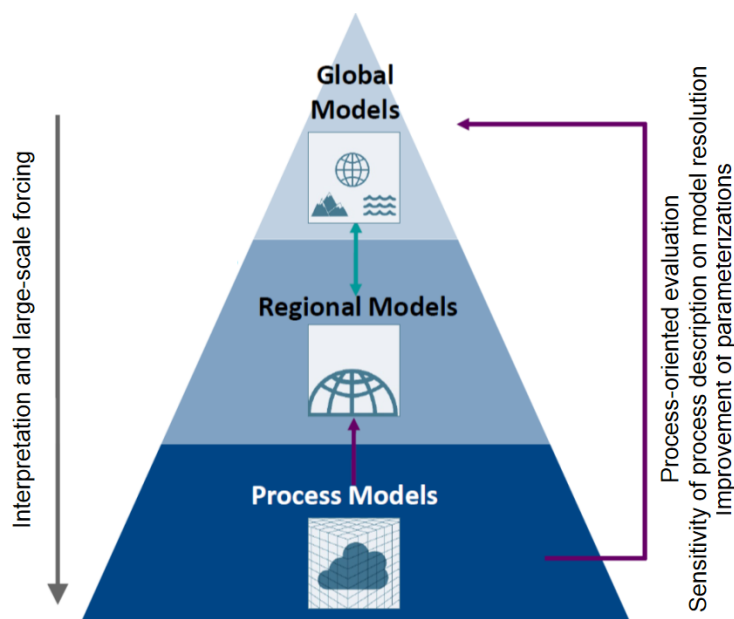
Interpretation and large-scale forcing

Global Models

Regional Models

Process Models

Process-oriented evaluation
Sensitivity of process description on model resolution
Improvement of parameterizations